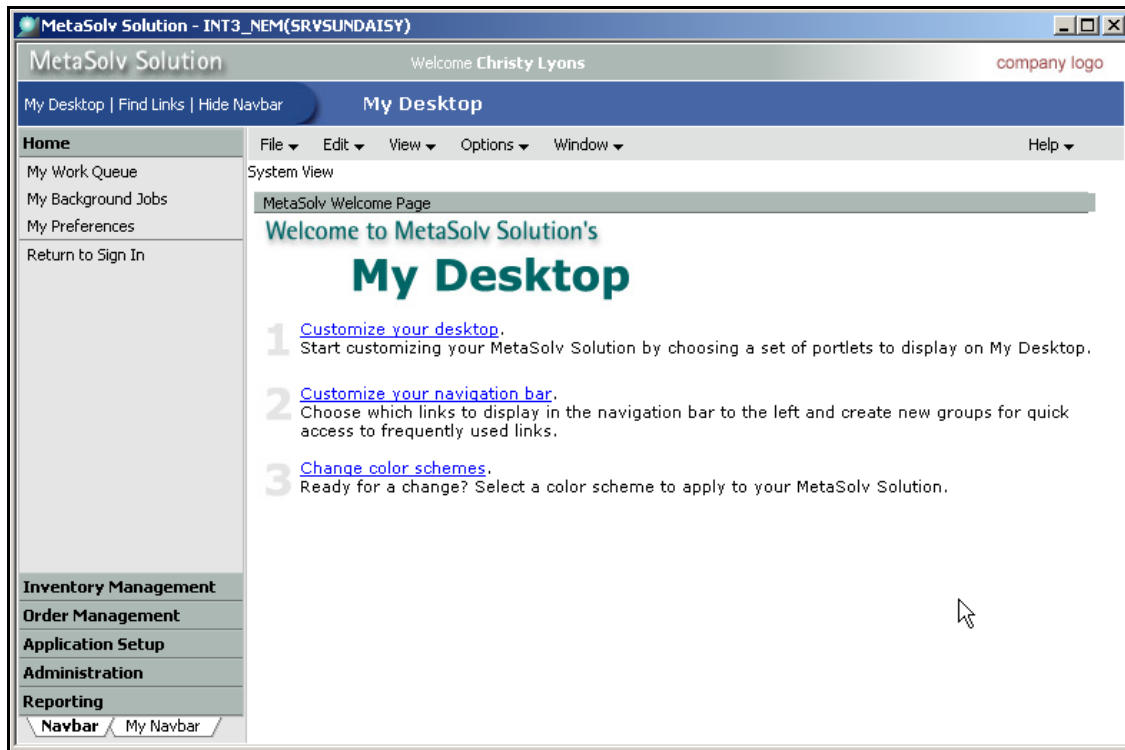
MetaSolv Solution - INT3_NEM(SRVSUNDAISY)

MetaSolv Solution

Welcome Christy Lyons

company logo

My Desktop | Find Links | Hide Navbar

My Desktop

Home

My Work Queue

My Background Jobs

My Preferences

Return to Sign In

File ▾ Edit ▾ View ▾ Options ▾ Window ▾ Help ▾

System View

MetaSolv Welcome Page

Welcome to MetaSolv Solution's

My Desktop

1 Customize your desktop.
Start customizing your MetaSolv Solution by choosing a set of portlets to display on My Desktop.

2 Customize your navigation bar.
Choose which links to display in the navigation bar to the left and create new groups for quick access to frequently used links.

3 Change color schemes.
Ready for a change? Select a color scheme to apply to your MetaSolv Solution.

Inventory Management

Order Management

Application Setup

Administration

Reporting

Navbar My Navbar